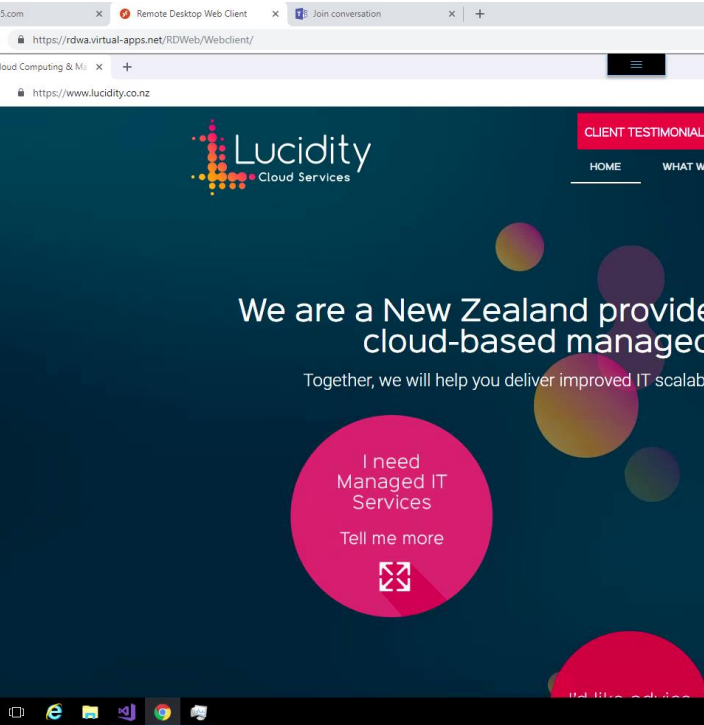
5.com ×
Remote Desktop Web Client ×
Join conversation ×
+
https://rdwa.virtual-apps.net/RDWeb/Webclient/
loud Computing & Ma ×
+
https://www.lucidity.co.nz
Lucidity
Cloud Services
CLIENT TESTIMONIAL
HOME
WHAT W
We are a New Zealand provide
cloud-based managec
Together, we will help you deliver improved IT scalab
I need Managed IT Services
Tell me more
I'd like advice